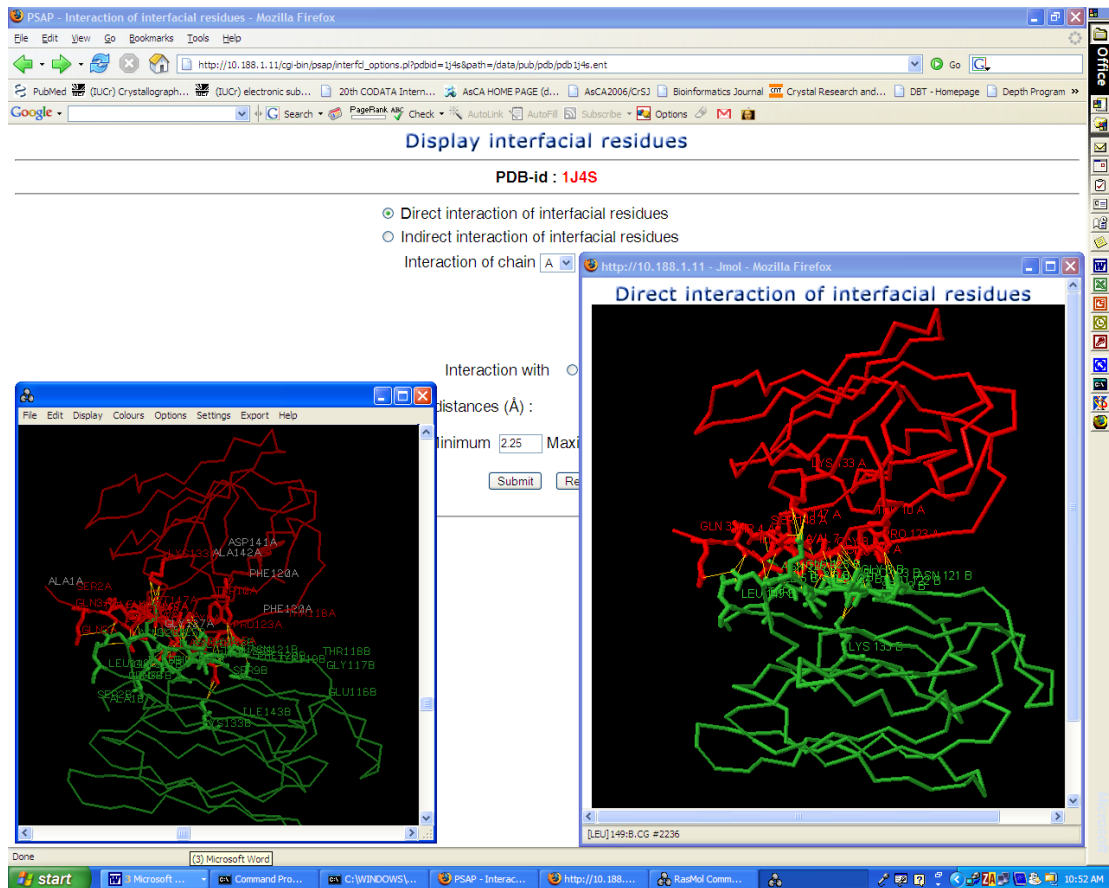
PSAP - Interaction of interfacial residues - Mozilla Firefox

File Edit View Go Bookmarks Tools Help

http://10.188.1.11/cgi-bin/psap/interfcl_options.pl?pdbid=1j4s&path=/data/pub/pdb/pdb1j4s.ent

Go

PubMed (IUCr) Crystallograph... (IUCr) electronic sub... 20th CODATA Intern... AsCA HOME PAGE (d... AsCA2006/CrSJ Bioinformatics Journal Crystal Research and... DBT - Homepage Depth Program »

Google Search PageRank Check AutoLink AutoFill Subscribe Options

Display interfacial residues

PDB-id : 1J4S

Direct interaction of interfacial residues

Indirect interaction of interfacial residues

Interaction of chain A

Interaction with

distances (Å) :

inimum 2.25 Maxi

Submit Re

File Edit Display Colours Options Settings Export Help

ASP141A ALA142A LYS133 PHE120A ALA1A SER2A GLN3 PHE123A THR118A PRO123A GLY LEU THR118B GLY117B GLU116B SER2B ALA1B ILE143B LYS133B

http://10.188.1.11 - Jmol - Mozilla Firefox

Direct interaction of interfacial residues

LYS 133 A THR 13 A GLN 3 PRO 173 A LEU 149 B ASN 121 B LYS 133 B

[LEU] 149:B.CG #2236

Done

(3) Microsoft Word

start 3 Microsoft ... Command Pro... C:\WINDOWS\... PSAP - Interac... http://10.188.... RasMol Comm... 10:52 AM

Office